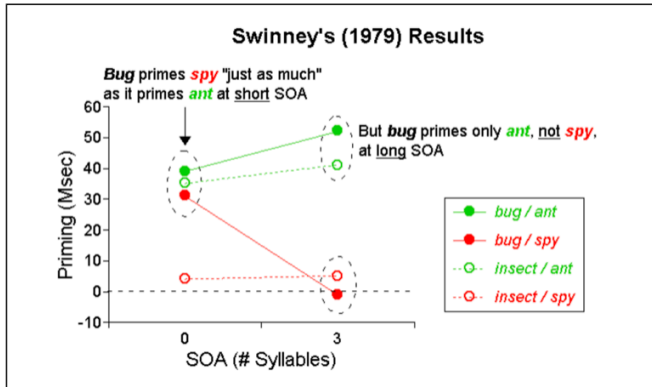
Swinney's (1979) Results

Bug primes spy "just as much" as it primes ant at short SOA

But bug primes only ant, not spy, at long SOA

Priming (Msec)

60
50
40
30
20
10
0
-10

0
3

SOA (# Syllables)

bug / ant
bug / spy
insect / ant
insect / spy